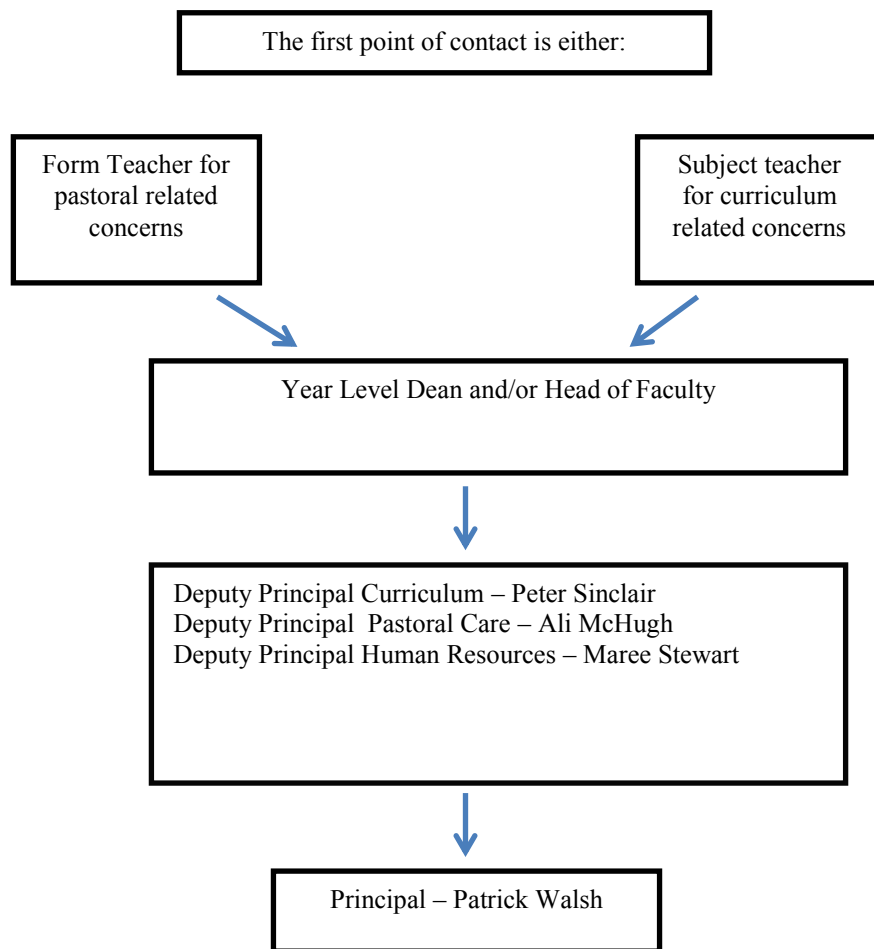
The first point of contact is either:

Form Teacher for pastoral related concerns

Subject teacher for curriculum related concerns

Year Level Dean and/or Head of Faculty

Deputy Principal Curriculum – Peter Sinclair
Deputy Principal Pastoral Care – Ali McHugh
Deputy Principal Human Resources – Maree Stewart

Principal – Patrick Walsh